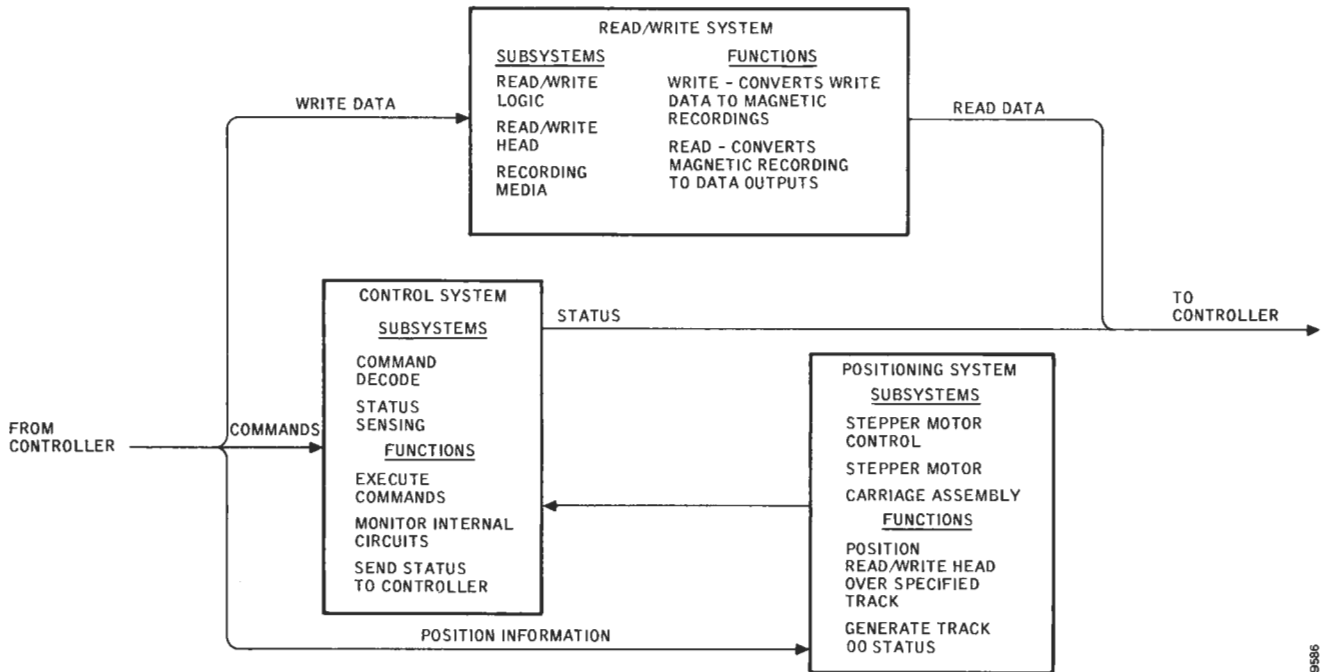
READ/WRITE SYSTEM

SUBSYSTEMS

READ/WRITE LOGIC

READ/WRITE HEAD

RECORDING MEDIA

FUNCTIONS

WRITE - CONVERTS WRITE DATA TO MAGNETIC RECORDINGS

READ - CONVERTS MAGNETIC RECORDING TO DATA OUTPUTS

WRITE DATA

READ DATA

CONTROL SYSTEM

SUBSYSTEMS

COMMAND DECODE

STATUS SENSING

FUNCTIONS

EXECUTE COMMANDS

MONITOR INTERNAL CIRCUITS

SEND STATUS TO CONTROLLER

STATUS

TO CONTROLLER

FROM CONTROLLER

COMMANDS

POSITIONING SYSTEM

SUBSYSTEMS

STEPPER MOTOR CONTROL

STEPPER MOTOR

CARRIAGE ASSEMBLY

FUNCTIONS

POSITION READ/WRITE HEAD OVER SPECIFIED TRACK

GENERATE TRACK 00 STATUS

POSITION INFORMATION

9586